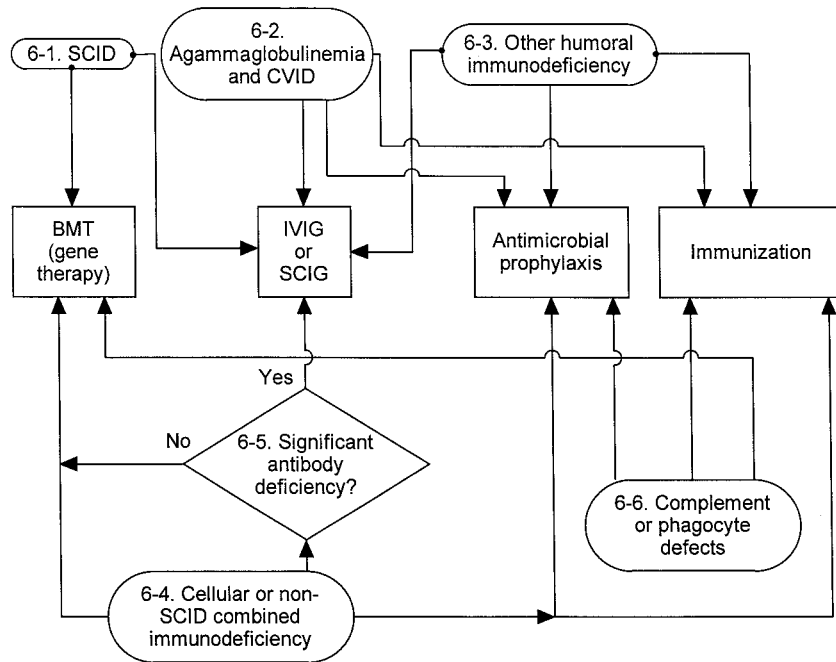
6-1. SCID

6-2. Agammaglobulinemia and CVID

6-3. Other humoral immunodeficiency

BMT (gene therapy)

IVIG or SCIG

Antimicrobial prophylaxis

Immunization

Yes

No

6-5. Significant antibody deficiency?

6-6. Complement or phagocyte defects

6-4. Cellular or non-SCID combined immunodeficiency